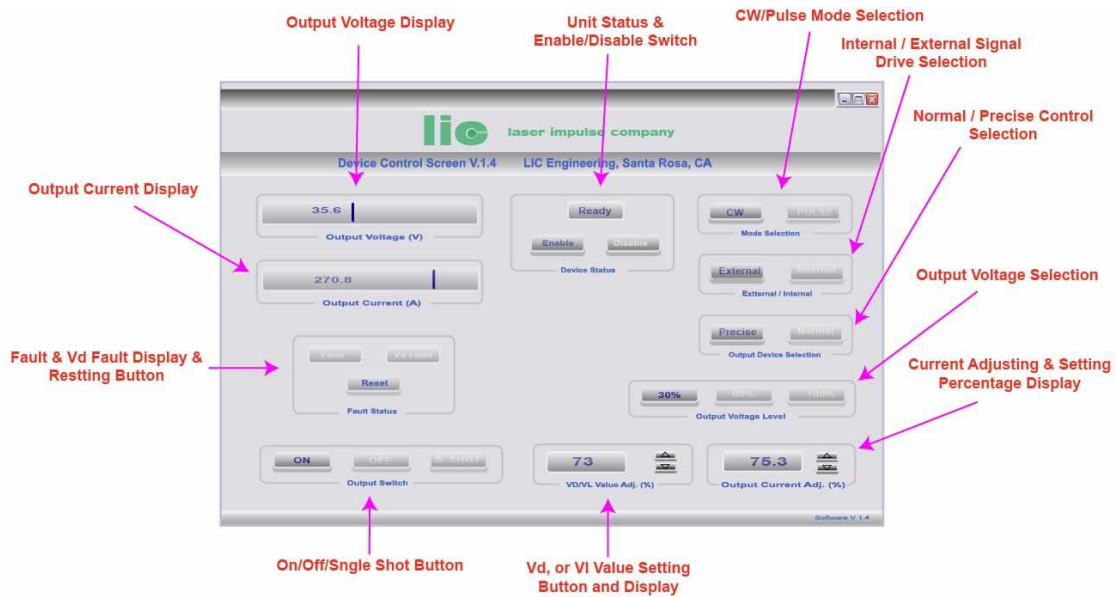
Output Voltage Display

Unit Status & Enable/Disable Switch

CW/Pulse Mode Selection

Internal / External Signal Drive Selection

Normal / Precise Control Selection

lic laser impulse company

Device Control Screen V.1.4 LIC Engineering, Santa Rosa, CA

Output Current Display

35.6

Output Voltage (V)

270.8

Output Current (A)

Ready

Enable Disable

Device Status

CW PULSE

Mode Selection

External Internal

Exttern­al / Internal

Output Voltage Selection

Precise Normal

Output Device Selection

Fault & Vd Fault Display & Restting Button

Fault Vd Fault

Reset

Fault Status

30% 60% 100%

Output Voltage Level

Current Adjusting & Setting Percentage Display

ON OFF 1 SHOT

Output Switch

73

VD/VL Value Adj. (%)

75.3

Output Current Adj. (%)

Software V 1.4

On/Off/Sngle Shot Button

Vd, or Vl Value Setting Button and Display